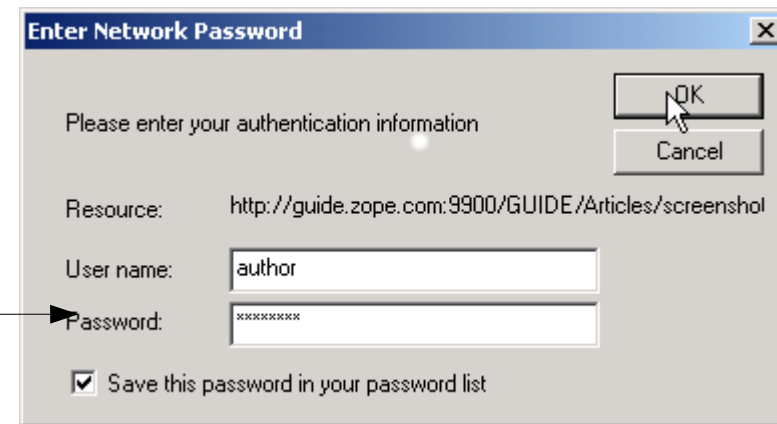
Enter Network Password

Please enter your authentication information

OK

Cancel

Resource: http://guide.zope.com:9900/GUIDE/Articles/screenshot

User name: author

Password: ********

Save this password in your password list